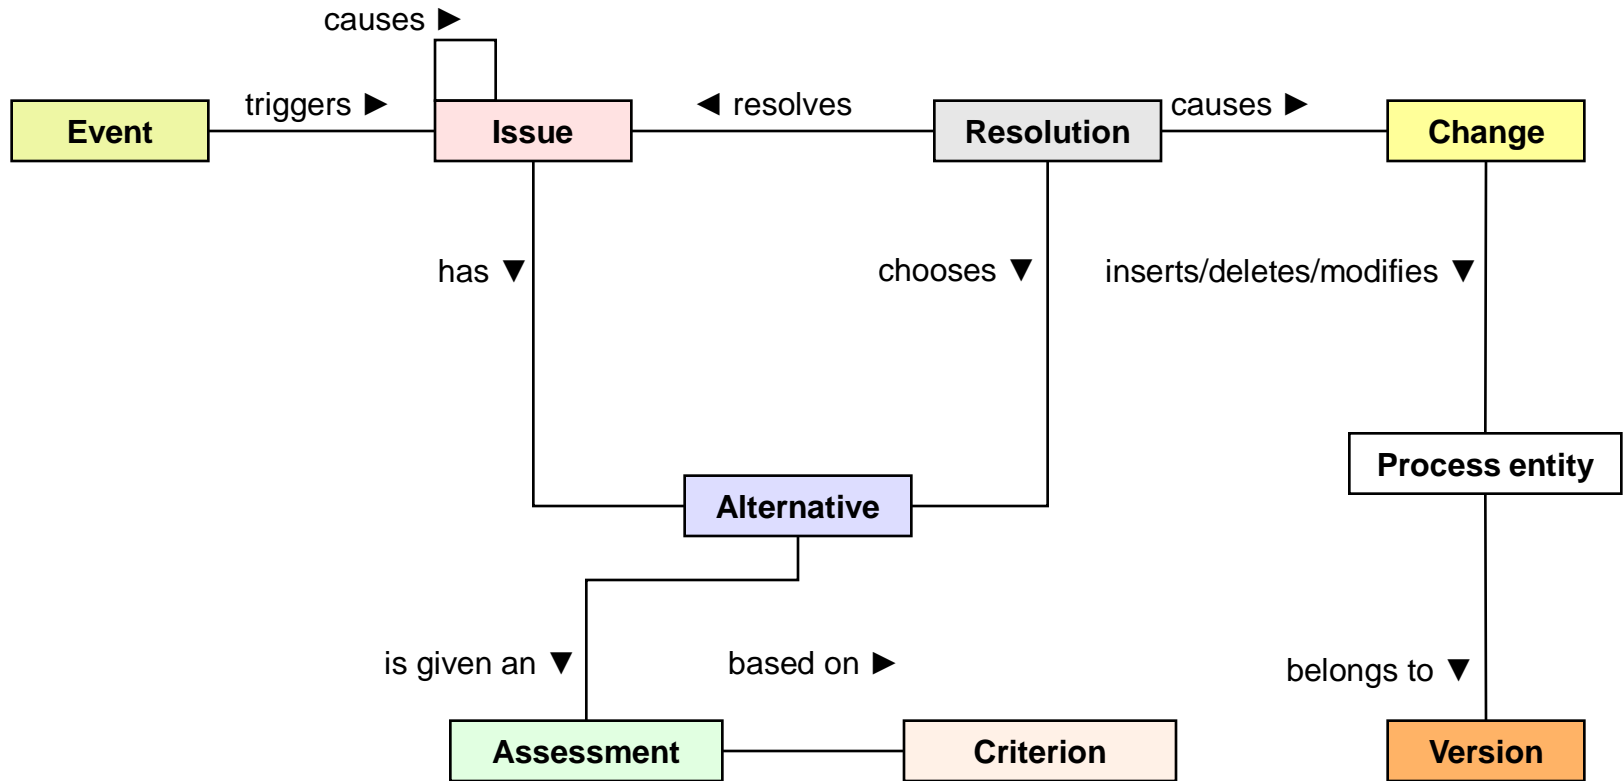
causes ▶

Event

triggers ▶

Issue

◀ resolves

Resolution

causes ▶

Change

has ▼

chooses ▼

inserts/deletes/modifies ▼

Process entity

Alternative

is given an ▼

based on ▶

belongs to ▼

Assessment

Criterion

Version